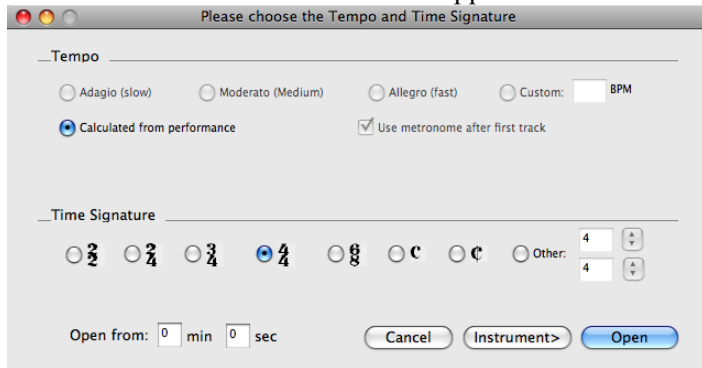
Please choose the Tempo and Time Signature

Tempo

Adagio (slow)
Moderato (Medium)
Allegro (fast)
Custom:
BPM

Calculated from performance
Use metronome after first track

Time Signature

$\frac{2}{2}$ $\frac{2}{4}$ $\frac{3}{4}$ $\frac{4}{4}$ $\frac{6}{8}$ C ₵ Other: 4 4

Open from: 0 min 0 sec

Cancel
Instrument>
Open